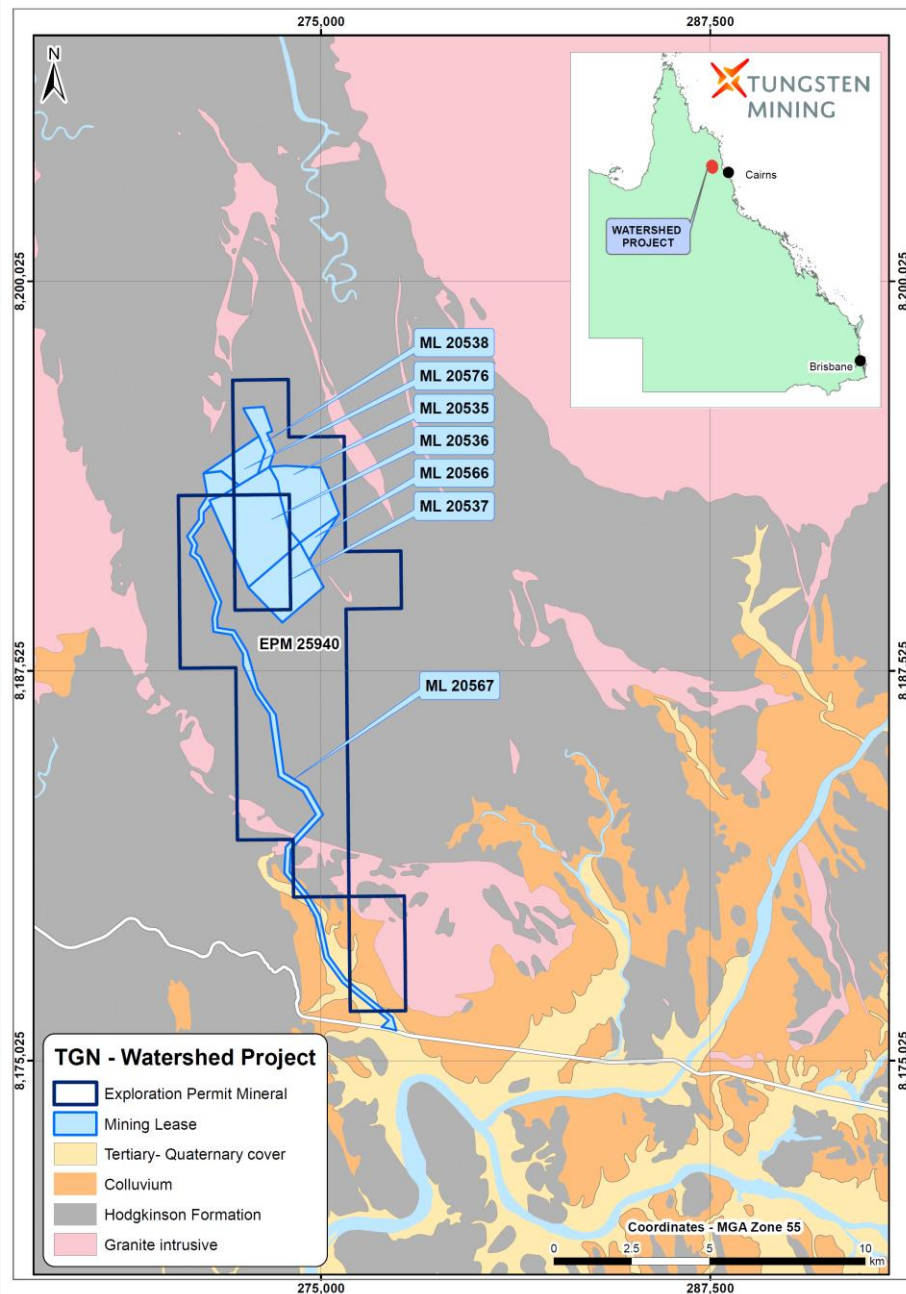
275,000
287,500

N

TUNGSTEN MINING

Cairns

WATERSHED PROJECT

Brisbane

8,200,025

8,200,025

ML 20538

ML 20576

ML 20535

ML 20536

ML 20566

ML 20537

EPM 25940

8,187,525

8,187,525

ML 20567

8,175,025

8,175,025

TGN - Watershed Project

Exploration Permit Mineral

Mining Lease

Tertiary- Quaternary cover

Colluvium

Hodgkinson Formation

Granite intrusive

Coordinates - MGA Zone 55

0 2.5 5 10 km

275,000
287,500